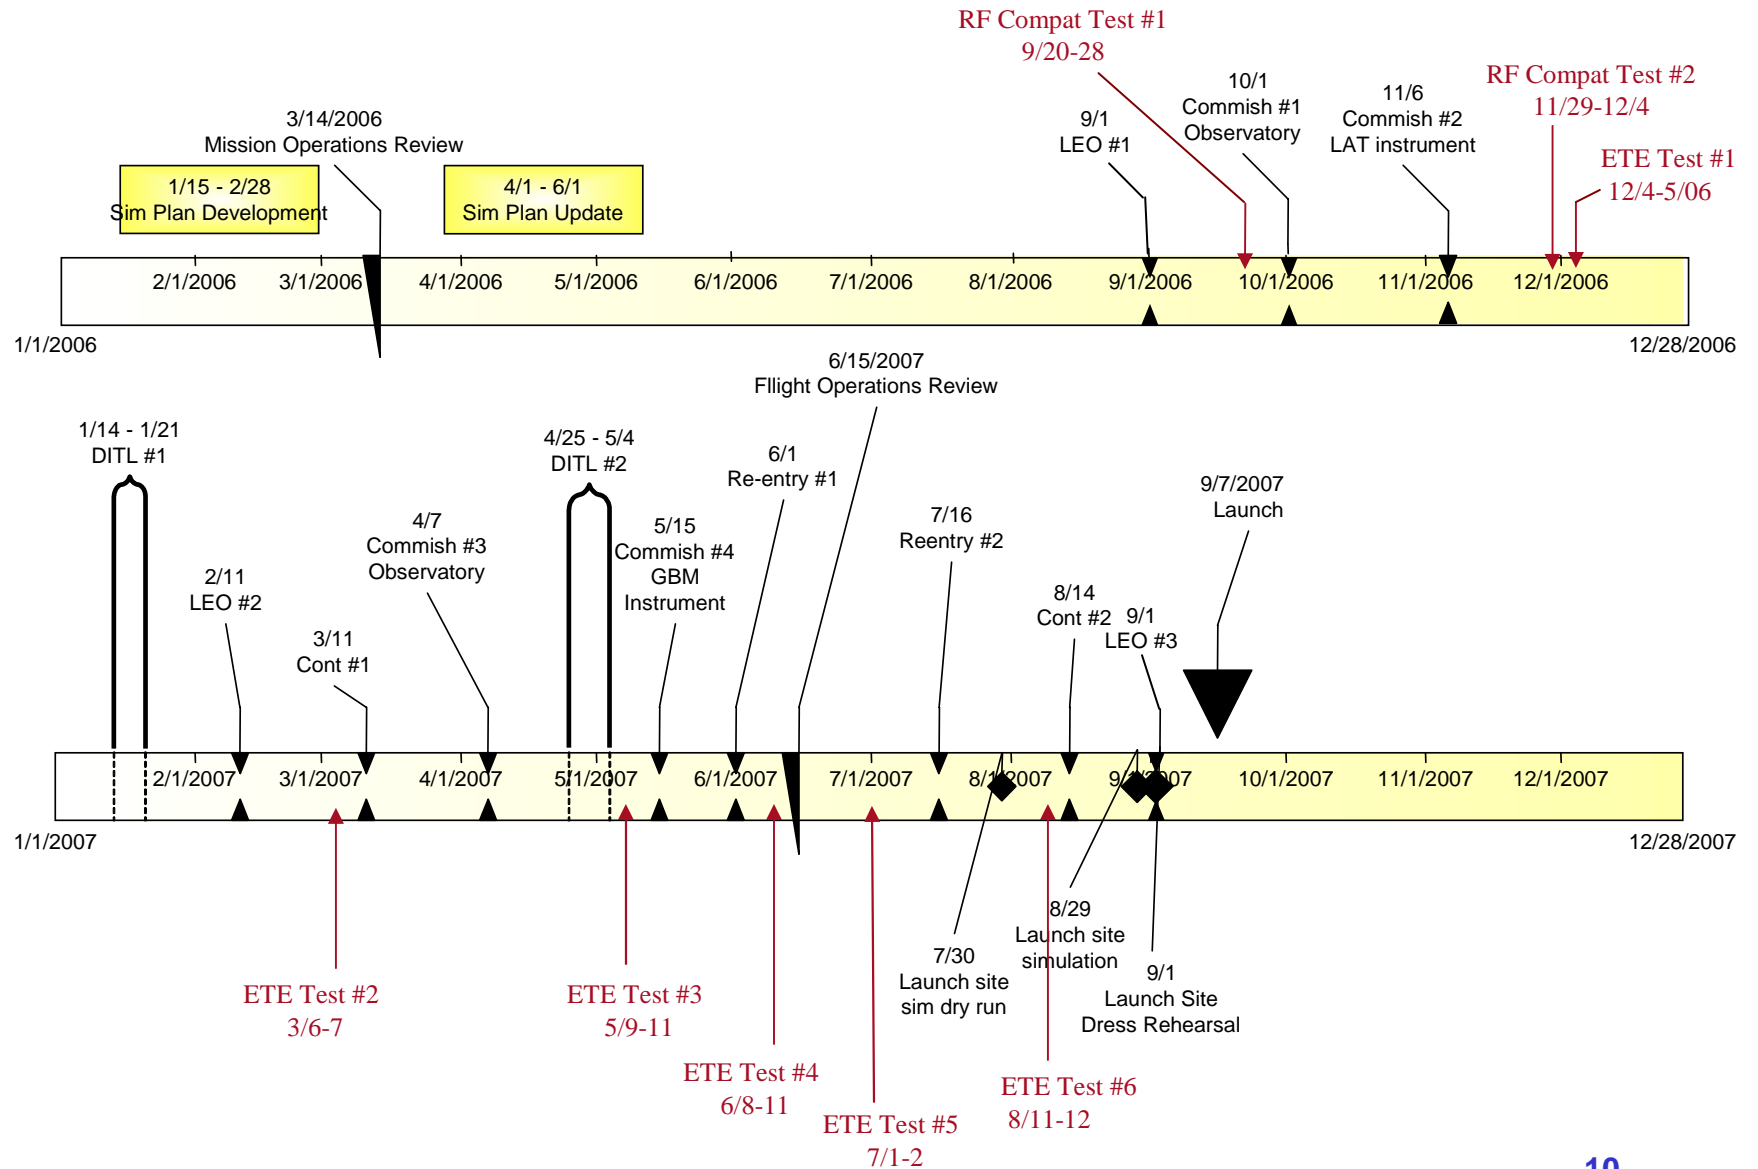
RF Compat Test #1
9/20-28

RF Compat Test #2
11/29-12/4

ETE Test #1
12/4-5/06

3/14/2006
Mission Operations Review

1/15 - 2/28
Sim Plan Development

4/1 - 6/1
Sim Plan Update

9/1
LEO #1

10/1
Commish #1
Observatory

11/6
Commish #2
LAT instrument

2/1/2006 3/1/2006 4/1/2006 5/1/2006 6/1/2006 7/1/2006 8/1/2006 9/1/2006 10/1/2006 11/1/2006 12/1/2006

1/1/2006

12/28/2006

6/15/2007
Fllight Operations Review

1/14 - 1/21
DITL #1

4/25 - 5/4
DITL #2

6/1
Re-entry #1

9/7/2007
Launch

4/7
Commish #3
Observatory

5/15
Commish #4
GBM
Instrument

7/16
Reentry #2

2/11
LEO #2

8/14
Cont #2

9/1
LEO #3

3/11
Cont #1

2/1/2007 3/1/2007 4/1/2007 5/1/2007 6/1/2007 7/1/2007 8/1/2007 9/1/2007 10/1/2007 11/1/2007 12/1/2007

1/1/2007

12/28/2007

8/29
Launch site
simulation

7/30
Launch site
sim dry run

9/1
Launch Site
Dress Rehearsal

ETE Test #2
3/6-7

ETE Test #3
5/9-11

ETE Test #4
6/8-11

ETE Test #5
7/1-2

ETE Test #6
8/11-12

10